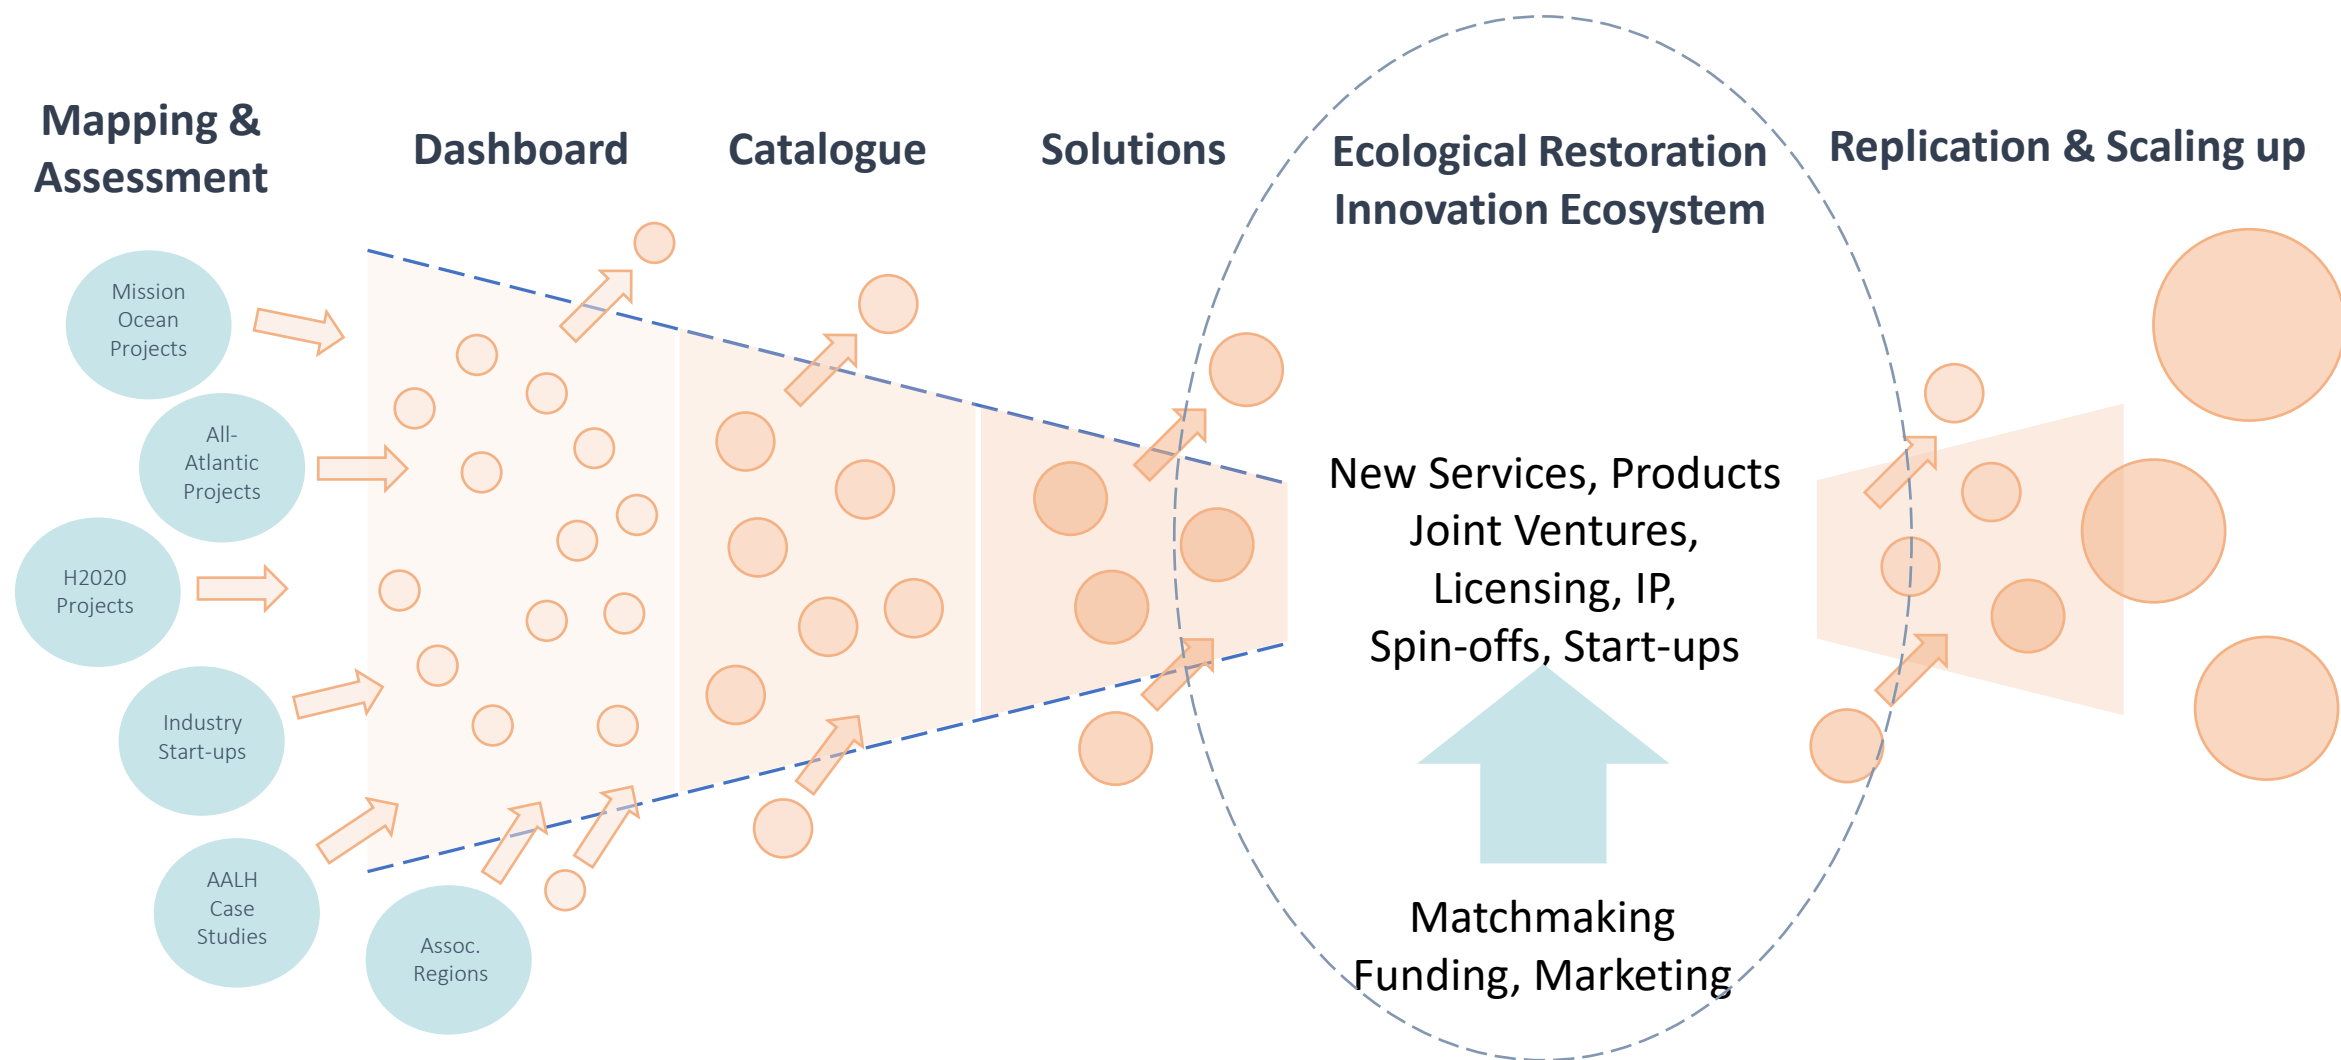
Mapping & Assessment

Dashboard

Catalogue

Solutions

Ecological Restoration Innovation Ecosystem

Replication & Scaling up

Mission Ocean Projects

All-Atlantic Projects

H2020 Projects

Industry Start-ups

AALH Case Studies

Assoc. Regions

New Services, Products
Joint Ventures,
Licensing, IP,
Spin-offs, Start-ups

Matchmaking
Funding, Marketing